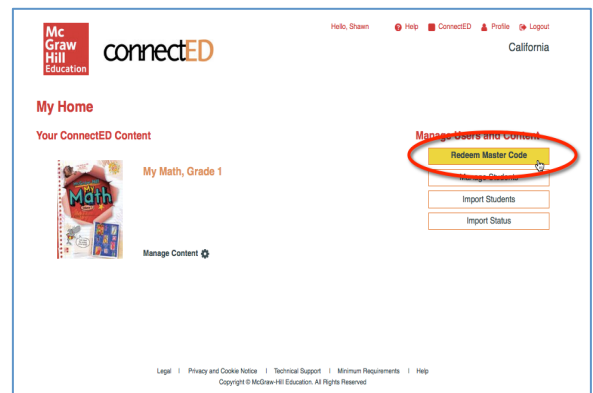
Mc Graw Hill Education

connectED

Hello, Shawn

Help

ConnectED

Profile

Logout

California

My Home

Your ConnectED Content

My Math

My Math, Grade 1

Manage Content

Manage Users and Content

Redeem Master Code

Manage Students

Import Students

Import Status

Legal | Privacy and Cookie Notice | Technical Support | Minimum Requirements | Help

Copyright © McGraw-Hill Education. All Rights Reserved